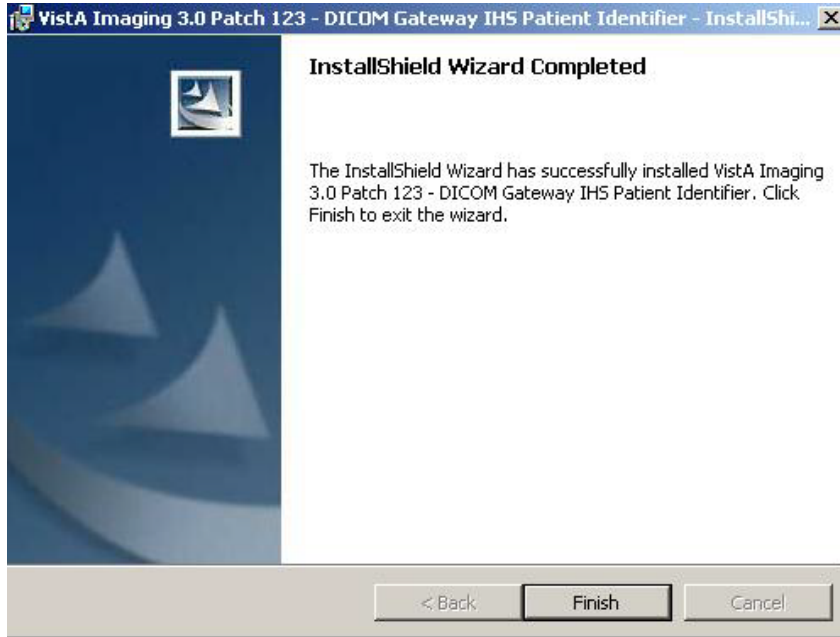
VistA Imaging 3.0 Patch 123 - DICOM Gateway IHS Patient Identifier - InstallShi...

InstallShield Wizard Completed

The InstallShield Wizard has successfully installed VistA Imaging 3.0 Patch 123 - DICOM Gateway IHS Patient Identifier. Click Finish to exit the wizard.

< Back
Finish
Cancel